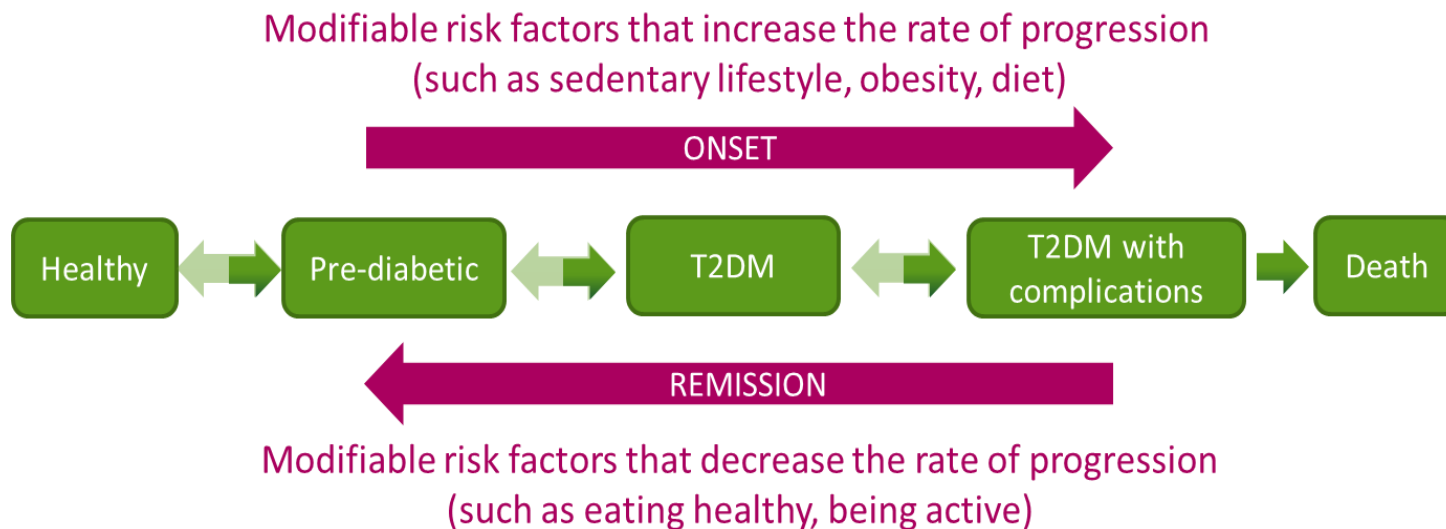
Modifiable risk factors that increase the rate of progression
(such as sedentary lifestyle, obesity, diet)

ONSET

Healthy

Pre-diabetic

T2DM

T2DM with complications

Death

REMISSION

Modifiable risk factors that decrease the rate of progression
(such as eating healthy, being active)